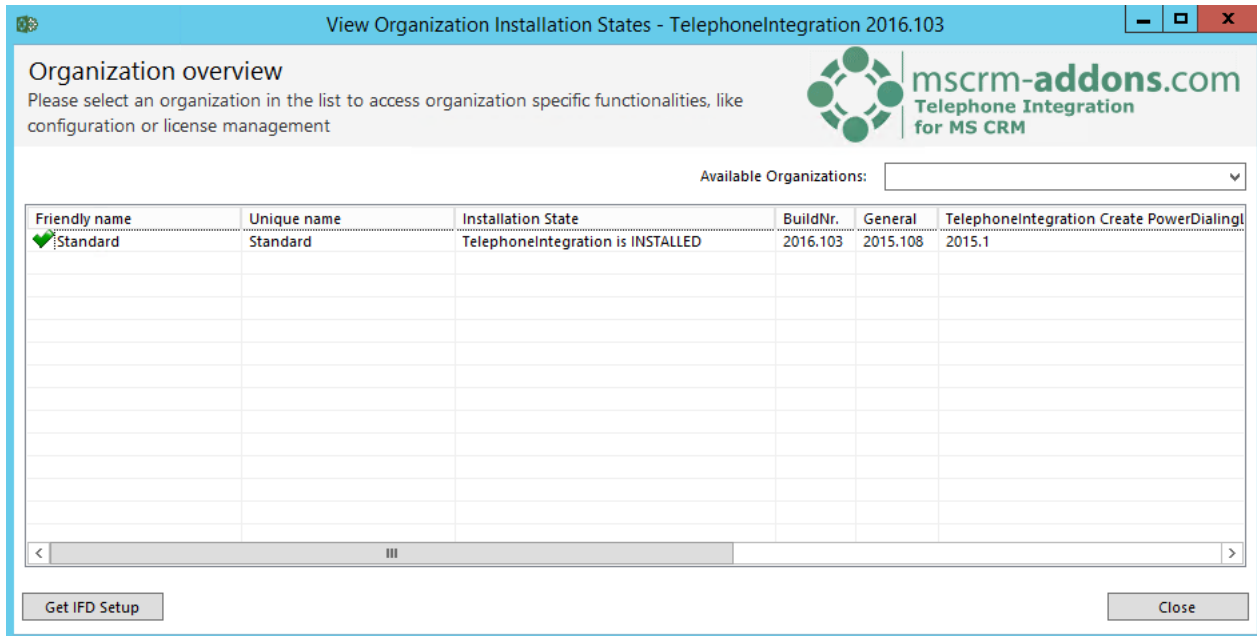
View Organization Installation States - TelephoneIntegration 2016.103

Organization overview
Please select an organization in the list to access organization specific functionalities, like configuration or license management

mscrm-addons.com
Telephone Integration
for MS CRM

Available Organizations:

| Friendly name | Unique name | Installation State | BuildNr. | General | TelephoneIntegration Create PowerDialingL |
|---|---|---|---|---|---|
| Standard | Standard | TelephoneIntegration is INSTALLED | 2016.103 | 2015.108 | 2015.1 |

Get IFD Setup

Close